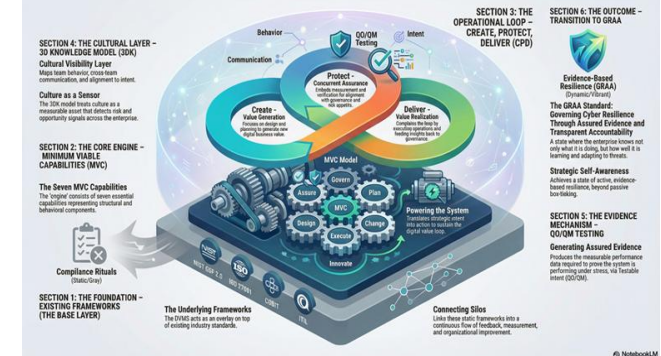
SECTION 4: THE CULTURAL LAYER – 3D KNOWLEDGE MODEL (3DK)

Cultural Visibility Layer
Maps team behavior, cross-team communication, and alignment to intent.

Culture as a Sensor
The 3DK model treats culture as a measurable asset that detects risk and opportunity signals across the enterprise.

SECTION 2: THE CORE ENGINE – MINIMUM VIABLE CAPABILITIES (MVC)

The Seven MVC Capabilities
The 'engine' consists of seven essential capabilities representing structural and behavioral components.

Compliance Rituals
(Static/Gray)

SECTION 1: THE FOUNDATION – EXISTING FRAMEWORKS (THE BASE LAYER)

Behavior

Communication

QO/QM Testing

Intent

Protect – Concurrent Assurance
Embeds measurement and verification for alignment with governance and risk appetite.

Create – Value Generation
Focuses on design and planning to generate new digital business value.

Deliver – Value Realization
Completes the loop by executing operations and feeding insights back to governance.

SECTION 3: THE OPERATIONAL LOOP – CREATE, PROTECT, DELIVER (CPD)

MVC Model

Assure

Govern

Plan

Design

MVC

Change

Execute

Innovate

Powering the System
Translates strategic intent into action to sustain the digital value loop.

NIST CSF 2.0

ISO 27001

COBIT

ITIL

The Underlying Frameworks
The DVMS acts as an overlay on top of existing industry standards.

Connecting Silos
Links these static frameworks into a continuous flow of feedback, measurement, and organizational improvement.

SECTION 6: THE OUTCOME – TRANSITION TO GRAA

Evidence-Based Resilience (GRAA)
(Dynamic/Vibrant)

The GRAA Standard: Governing Cyber Resilience Through Assured Evidence and Transparent Accountability
A state where the enterprise knows not only what it is doing, but how well it is learning and adapting to threats.

Strategic Self-Awareness
Achieves a state of active, evidence-based resilience, beyond passive box-ticking.

SECTION 5: THE EVIDENCE MECHANISM – QO/QM TESTING

Generating Assured Evidence
Produces the measurable performance data required to prove the system is performing under stress, via Testable Intent (QO/QM).

NotebookLM